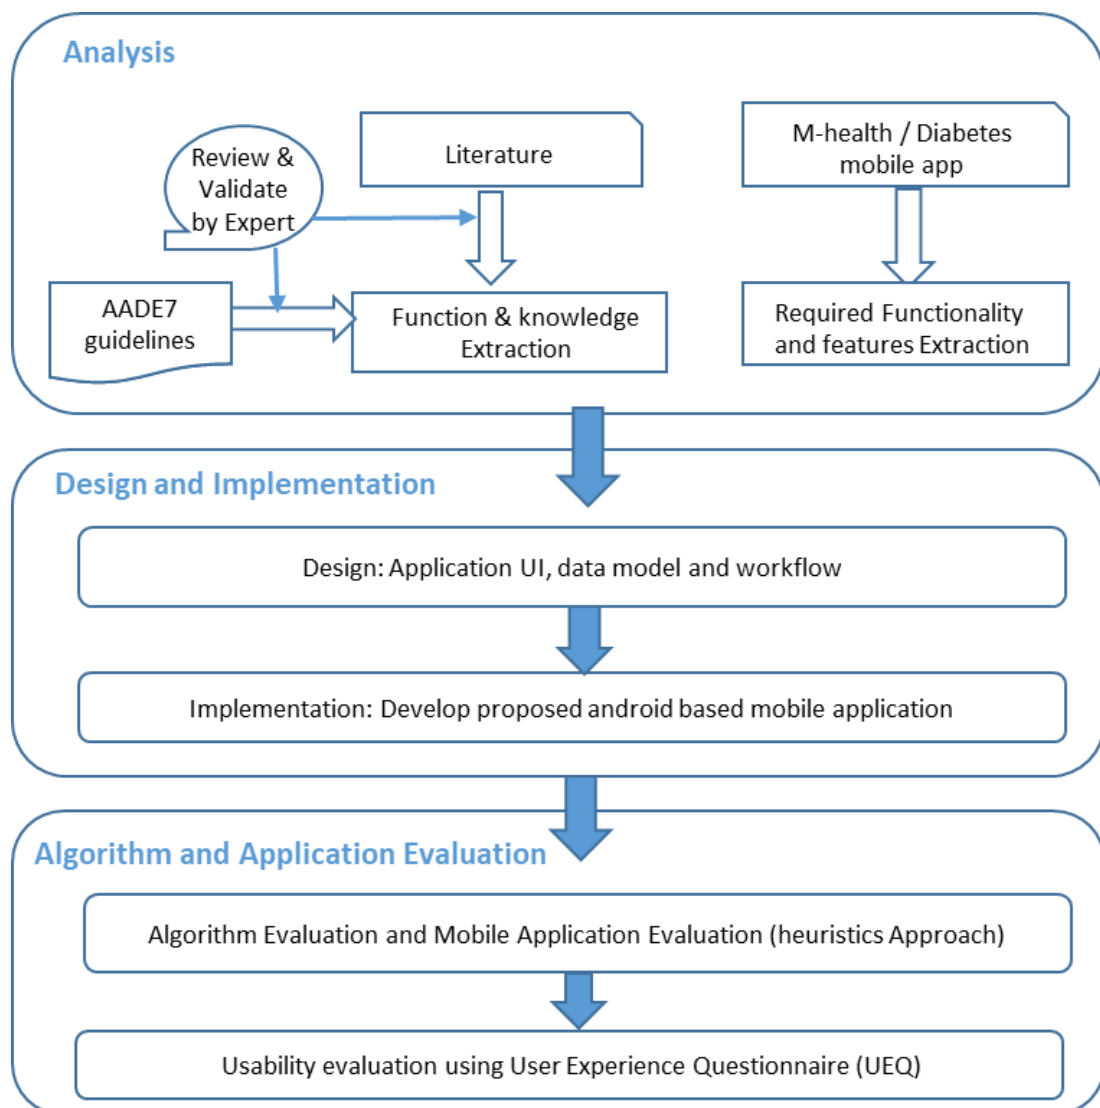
Analysis

Review & Validate by Expert

Literature

M-health / Diabetes mobile app

AADE7 guidelines

Function & knowledge Extraction

Required Functionality and features Extraction

Design and Implementation

Design: Application UI, data model and workflow

Implementation: Develop proposed android based mobile application

Algorithm and Application Evaluation

Algorithm Evaluation and Mobile Application Evaluation (heuristics Approach)

Usability evaluation using User Experience Questionnaire (UEQ)